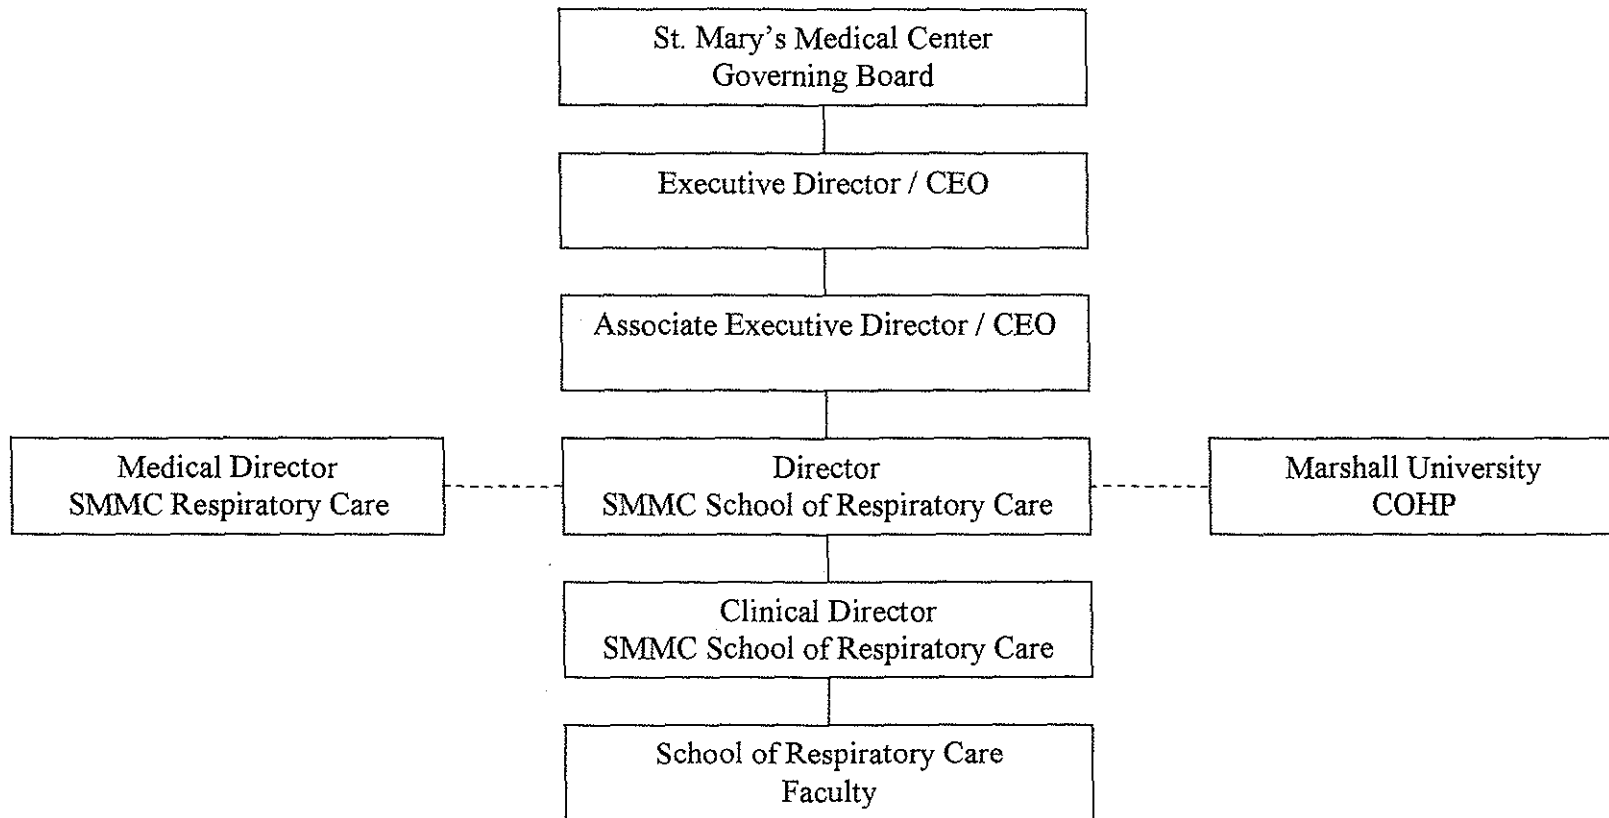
St. Mary's Medical Center
Governing Board

Executive Director / CEO

Associate Executive Director / CEO

Medical Director
SMMC Respiratory Care

Director
SMMC School of Respiratory Care

Marshall University
COHP

Clinical Director
SMMC School of Respiratory Care

School of Respiratory Care
Faculty